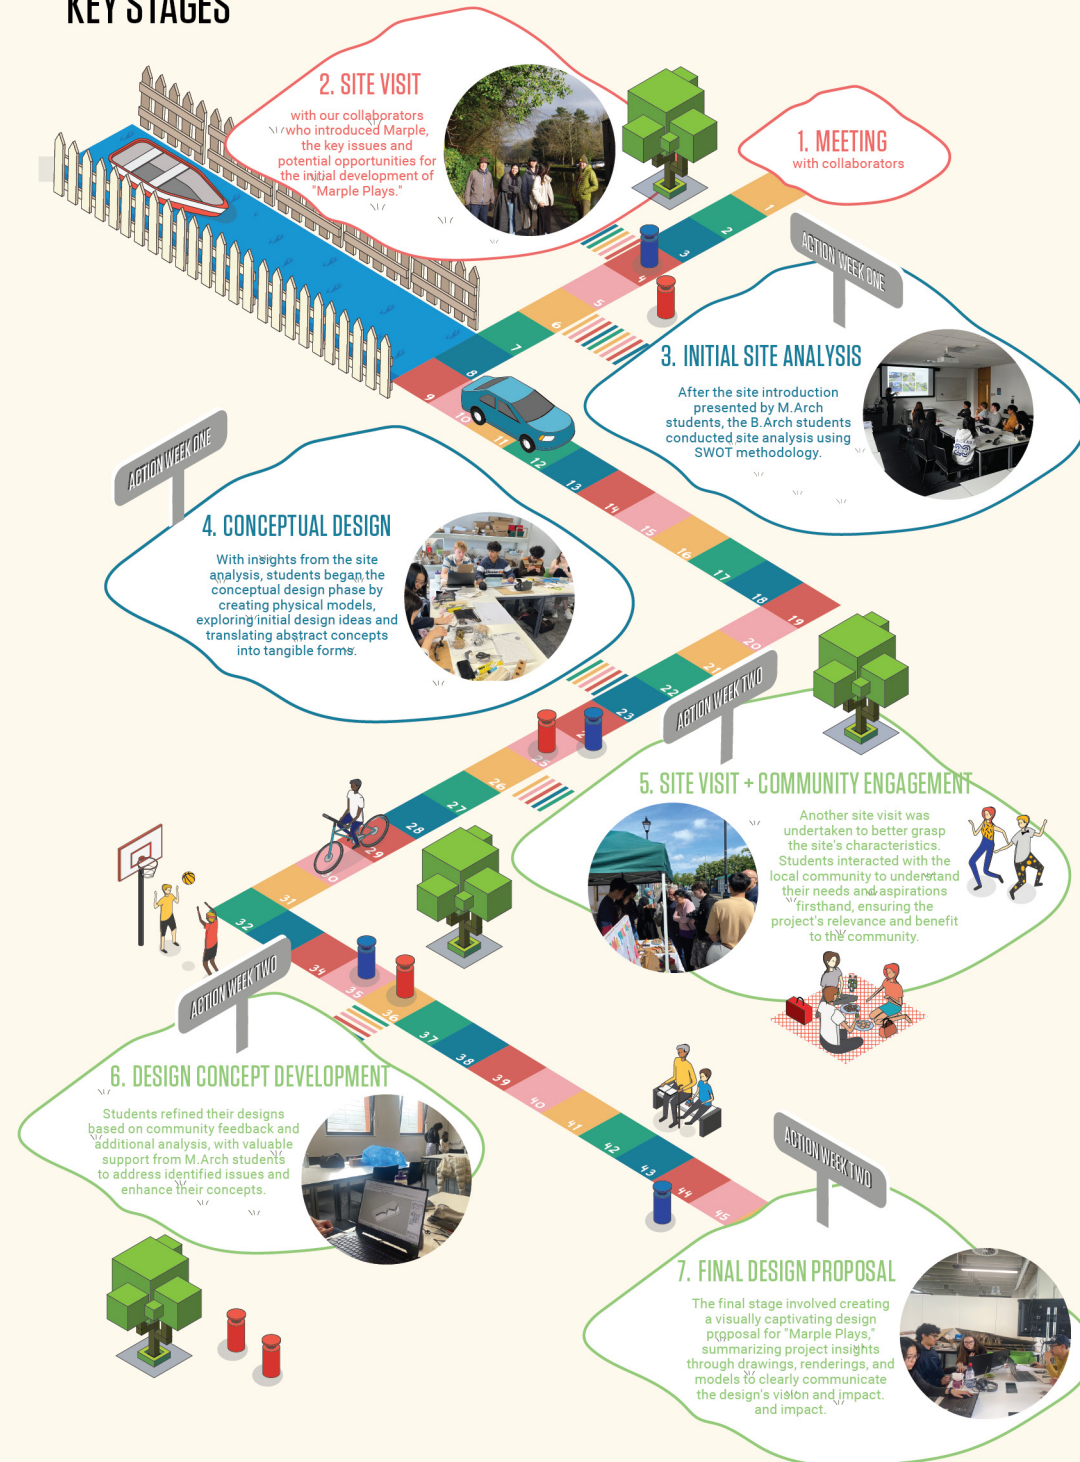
KEY STAGES

2. SITE VISIT
with our collaborators who introduced Marple, the key issues and potential opportunities for the initial development of "Marple Plays."

1. MEETING
with collaborators

1 2 3 4 5 6 7 8 9 10 11 12 13 14 15 16 17 18 19 20 21 22 23 24 25 26 27 28 29 30 31 32 34 35 36 37 38 39 40 41 42 43 44 45

ACTION WEEK ONE

3. INITIAL SITE ANALYSIS
After the site introduction presented by M.Arch students, the B.Arch students conducted site analysis using SWOT methodology.

ACTION WEEK ONE

4. CONCEPTUAL DESIGN
With insights from the site analysis, students began the conceptual design phase by creating physical models, exploring initial design ideas and translating abstract concepts into tangible forms.

ACTION WEEK TWO

5. SITE VISIT + COMMUNITY ENGAGEMENT
Another site visit was undertaken to better grasp the site's characteristics. Students interacted with the local community to understand their needs and aspirations firsthand, ensuring the project's relevance and benefit to the community.

ACTION WEEK TWO

6. DESIGN CONCEPT DEVELOPMENT
Students refined their designs based on community feedback and additional analysis, with valuable support from M.Arch students to address identified issues and enhance their concepts.

ACTION WEEK TWO

7. FINAL DESIGN PROPOSAL
The final stage involved creating a visually captivating design proposal for "Marple Plays," summarizing project insights through drawings, renderings, and models to clearly communicate the design's vision and impact. and impact.